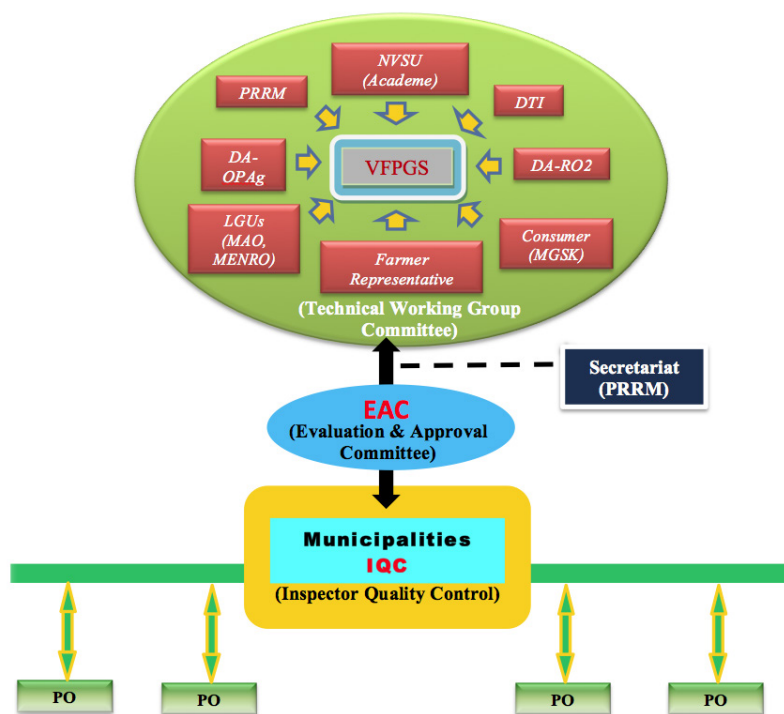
NVSU (Academe)

PRRM

DTI

DA-OPAg

VFPGS

DA-RO2

LGUs (MAO, MENRO)

Consumer (MGSK)

Farmer Representative

(Technical Working Group Committee)

Secretariat (PRRM)

EAC
(Evaluation & Approval Committee)

Municipalities
IQC
(Inspector Quality Control)

PO

PO

PO

PO